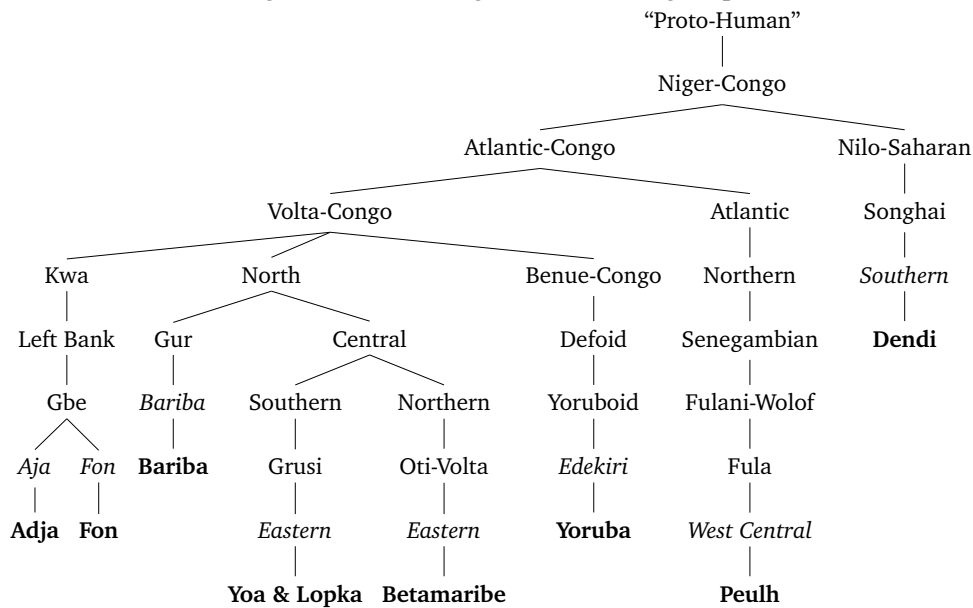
"Proto-Human"

Niger-Congo

Atlantic-Congo

Nilo-Saharan

Volta-Congo

Atlantic

Songhai

Kwa

North

Benue-Congo

Northern

*Southern*

Left Bank

Gur

Central

Defoid

Senegambian

**Dendi**

Gbe

*Bariba*

Southern

Northern

Yoruboid

Fulani-Wolof

*Aja*

*Fon*

**Bariba**

Grusi

Oti-Volta

*Edekiri*

Fula

**Adja**

**Fon**

*Eastern*

*Eastern*

**Yoruba**

*West Central*

**Yoa & Lopka**

**Betamaribe**

**Peulh**